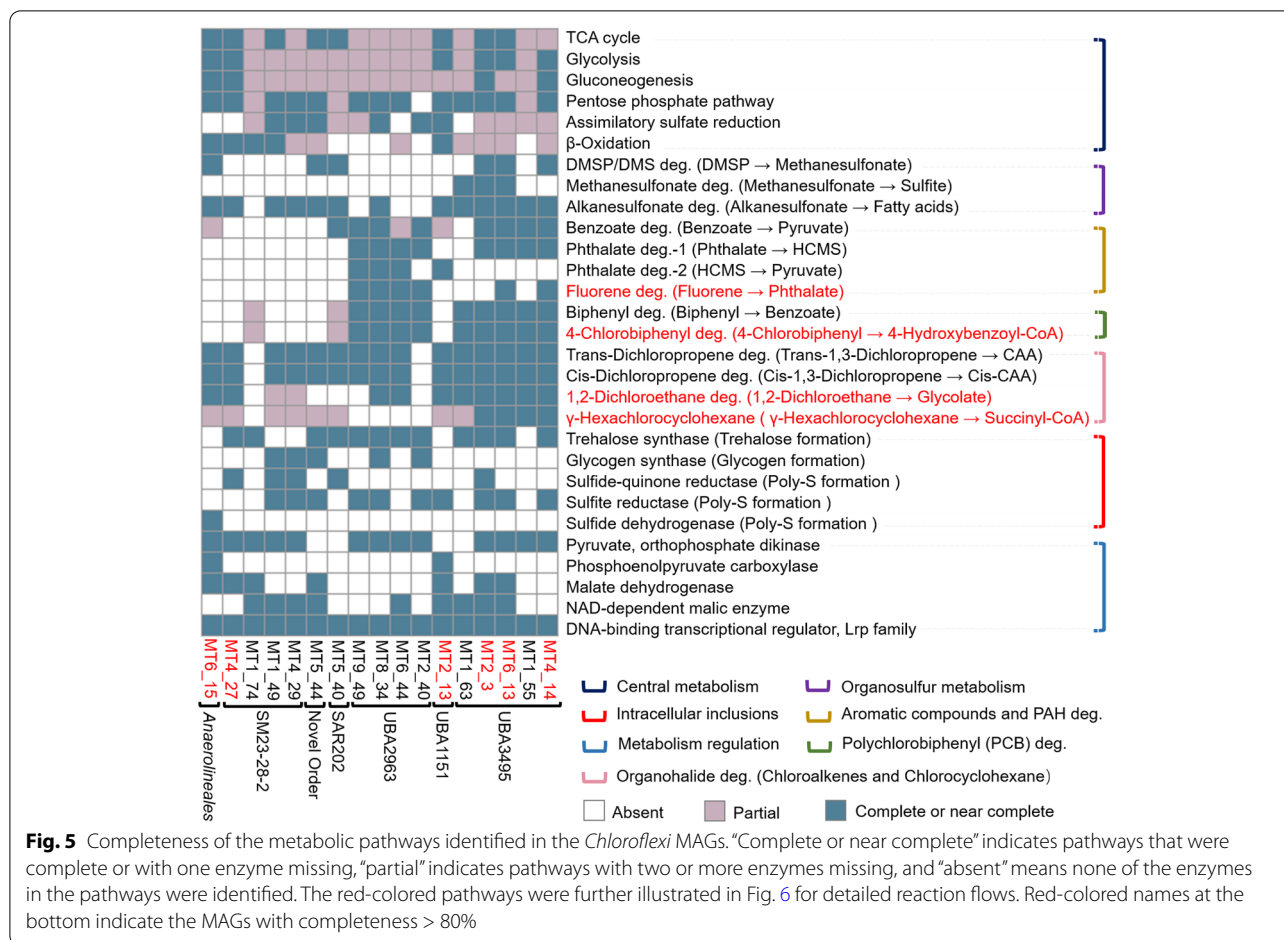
TCA cycle
Glycolysis
Gluconeogenesis
Pentose phosphate pathway
Assimilatory sulfate reduction
β-Oxidation
DMSP/DMS deg. (DMSP → Methanesulfonate)
Methanesulfonate deg. (Methanesulfonate → Sulfite)
Alkanesulfonate deg. (Alkanesulfonate → Fatty acids)
Benzoate deg. (Benzoate → Pyruvate)
Phthalate deg.-1 (Phthalate → HCMS)
Phthalate deg.-2 (HCMS → Pyruvate)
Fluorene deg. (Fluorene → Phthalate)
Biphenyl deg. (Biphenyl → Benzoate)
4-Chlorobiphenyl deg. (4-Chlorobiphenyl → 4-Hydroxybenzoyl-CoA)
Trans-Dichloropropene deg. (Trans-1,3-Dichloropropene → CAA)
Cis-Dichloropropene deg. (Cis-1,3-Dichloropropene → Cis-CAA)
1,2-Dichloroethane deg. (1,2-Dichloroethane → Glycolate)
γ-Hexachlorocyclohexane ( γ-Hexachlorocyclohexane → Succinyl-CoA)
Trehalose synthase (Trehalose formation)
Glycogen synthase (Glycogen formation)
Sulfide-quinone reductase (Poly-S formation )
Sulfite reductase (Poly-S formation )
Sulfide dehydrogenase (Poly-S formation )
Pyruvate, orthophosphate dikinase
Phosphoenolpyruvate carboxylase
Malate dehydrogenase
NAD-dependent malic enzyme
DNA-binding transcriptional regulator, Lrp family

MT6_15 MT4_27 MT1_74 MT1_49 MT4_29 MT5_44 MT5_40 MT9_49 MT8_34 MT6_44 MT2_40 MT2_13 MT1_63 MT2_3 MT6_13 MT1_55 MT4_14

Anaerolineales SM23-28-2 Novel Order SAR202 UBA2963 UBA1151 UBA3495

Central metabolism
Organosulfur metabolism
Intracellular inclusions
Aromatic compounds and PAH deg.
Metabolism regulation
Polychlorobiphenyl (PCB) deg.
Organohalide deg. (Chloroalkenes and Chlorocyclohexane)
Absent
Partial
Complete or near complete

**Fig. 5** Completeness of the metabolic pathways identified in the *Chloroflexi* MAGs. "Complete or near complete" indicates pathways that were complete or with one enzyme missing, "partial" indicates pathways with two or more enzymes missing, and "absent" means none of the enzymes in the pathways were identified. The red-colored pathways were further illustrated in Fig. 6 for detailed reaction flows. Red-colored names at the bottom indicate the MAGs with completeness > 80%